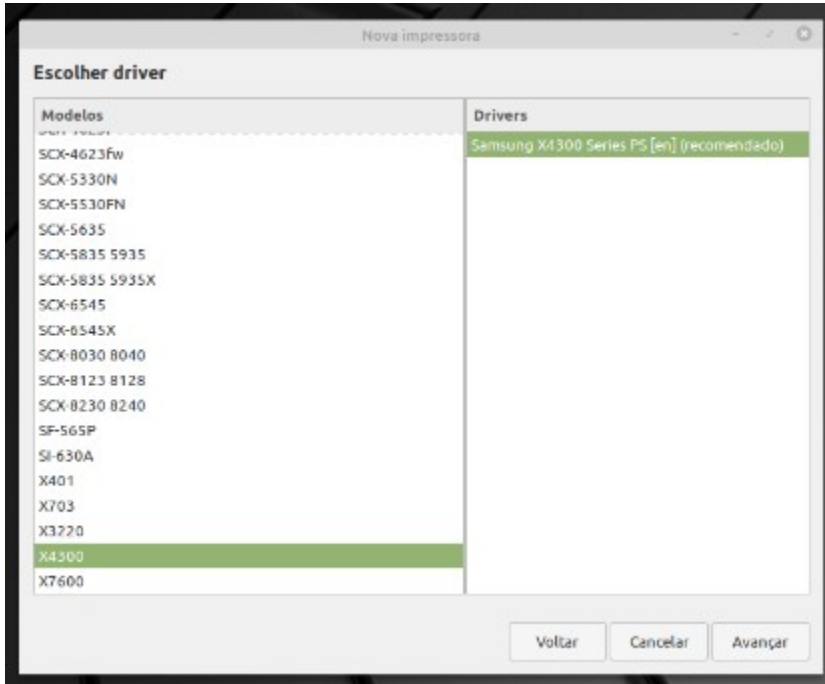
Nova impressora

Escolher driver

Modelos
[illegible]
SCX-4623fw
SCX-5330N
SCX-5530FN
SCX-5635
SCX-5835 5935
SCX-5835 5935X
SCX-6545
SCX-6545X
SCX-8030 8040
SCX-8123 8128
SCX-8230 8240
SF-565P
SI-630A
X401
X703
X3220
X4300
X7600

Drivers
Samsung X4300 Series PS [en] (recomendado)

Voltar
Cancelar
Avançar